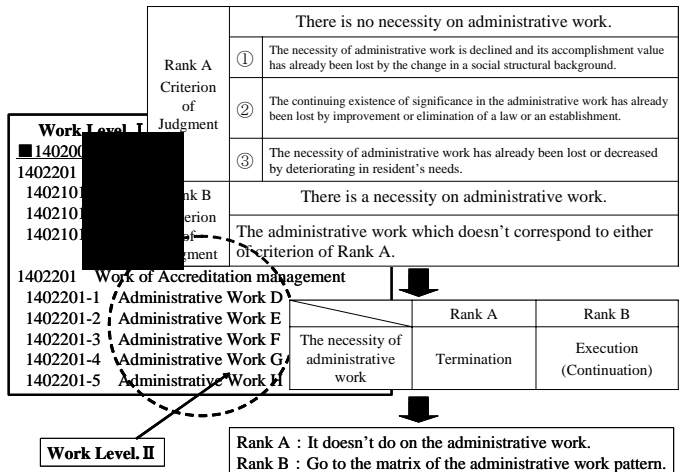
| Rank A Criterion of Judgment | There is no necessity on administrative work. |
|---|---|
| ① | The necessity of administrative work is declined and its accomplishment value has already been lost by the change in a social structural background. |
| ② | The continuing existence of significance in the administrative work has already been lost by improvement or elimination of a law or an establishment. |
| ③ | The necessity of administrative work has already been lost or decreased by deteriorating in resident's needs. |
| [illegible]nk B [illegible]erion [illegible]f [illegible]dgment | There is a necessity on administrative work. The administrative work which doesn't correspond to either of criterion of Rank A. |

Work Level. I
■140200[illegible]
1402201 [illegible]
140210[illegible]
140210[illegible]
140210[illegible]
1402201 Work of Accreditation management
1402201-1 Administrative Work D
1402201-2 Administrative Work E
1402201-3 Administrative Work F
1402201-4 Administrative Work G
1402201-5 Administrative Work H

| | Rank A | Rank B |
|---|---|---|
| The necessity of administrative work | Termination | Execution (Continuation) |

Work Level. II

Rank A : It doesn't do on the administrative work.
Rank B : Go to the matrix of the administrative work pattern.